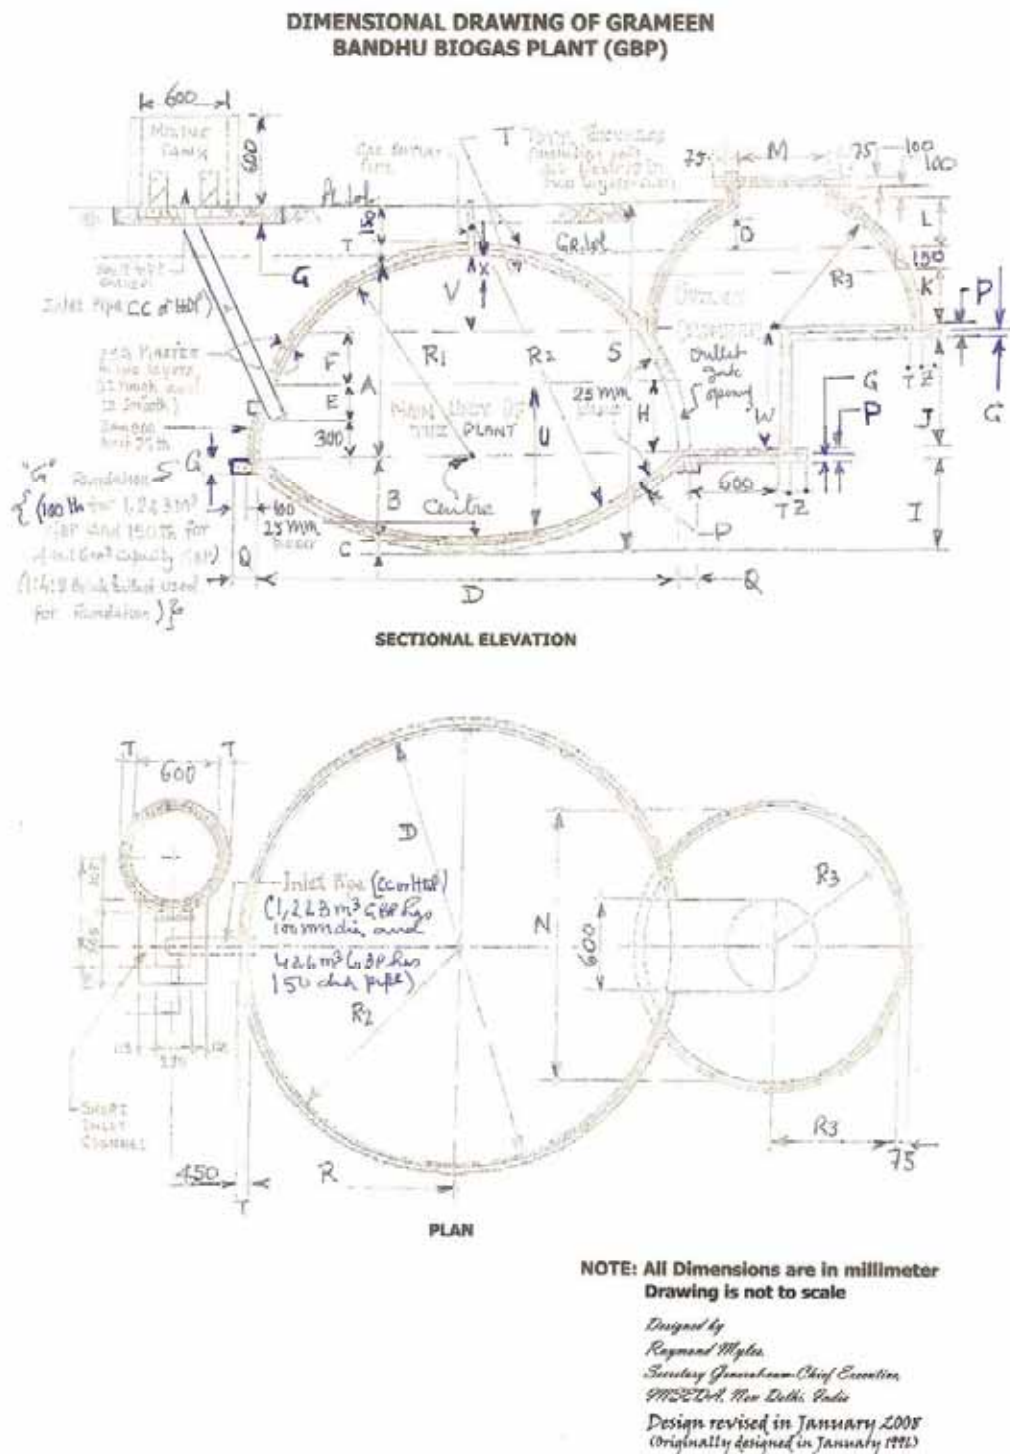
DIMENSIONAL DRAWING OF GRAMEEN BANDHU BIOGAS PLANT (GBP)

600
Mixing Tank
500
Gas outlet pipe
T
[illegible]
75 M 75 100 100
A.L.
D
L
G.L.
T
X
150
R3
K
P
G
Inlet Pipe CC or HDP
V
Outlet Chamber
25 Plaster in two layers
F
R1
R2
S
Outlet gate opening
G
T Z
E
A
25 mm
H
P
G
300
Main Unit of the Plant
U
W
J
"G" Foundation
G
{(100 th for 1,2,2,3 m³ GBP and 150 th for 4 m³ GBP capacity (4:1) (1:4:8 Brick Ballast used for foundation)}
100
B
Centre
600
T Z
I
25 mm
C
P
Q
D
Q

SECTIONAL ELEVATION

T 600 T
D
Inlet Pipe (CC or HDP) (1,2,2,3 m³ GBP has 100 mm dia and 4,2,6 m³ GBP has 150 dia pipe)
N
600
R3
R2
Short Inlet Channel
R3
75
450
R
T

PLAN

NOTE: All Dimensions are in millimeter
Drawing is not to scale

Designed by
Raymond Myles
Secretary General-cum-Chief Executive
INSEDA, New Delhi, India
Design revised in January 2008
(Originally designed in January 1996)